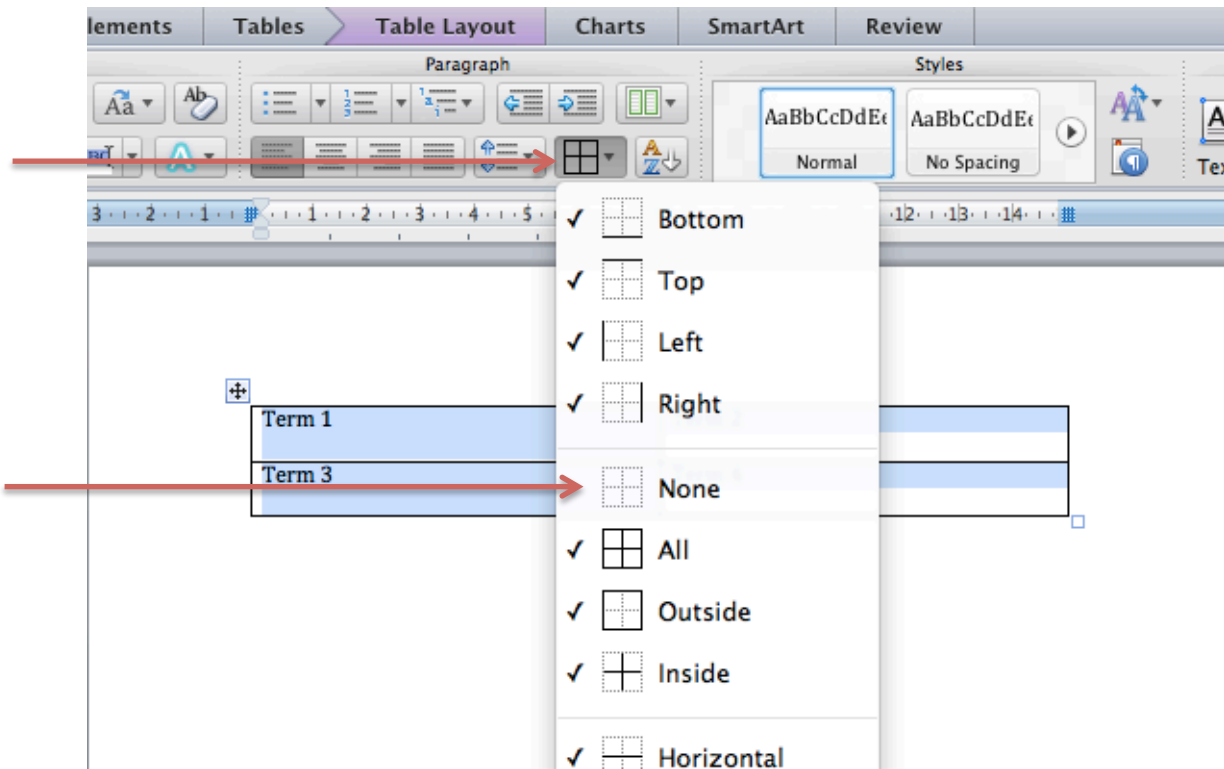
lements | Tables | Table Layout | Charts | SmartArt | Review

Paragraph

Styles

AaBbCcDdEe
Normal

AaBbCcDdEe
No Spacing

Tex

3 · 2 · 1 · 1 · 2 · 3 · 4 · 5 · 12 · 13 · 14

✓ Bottom
✓ Top
✓ Left
✓ Right
None
✓ All
✓ Outside
✓ Inside
✓ Horizontal

Term 1
Term 3